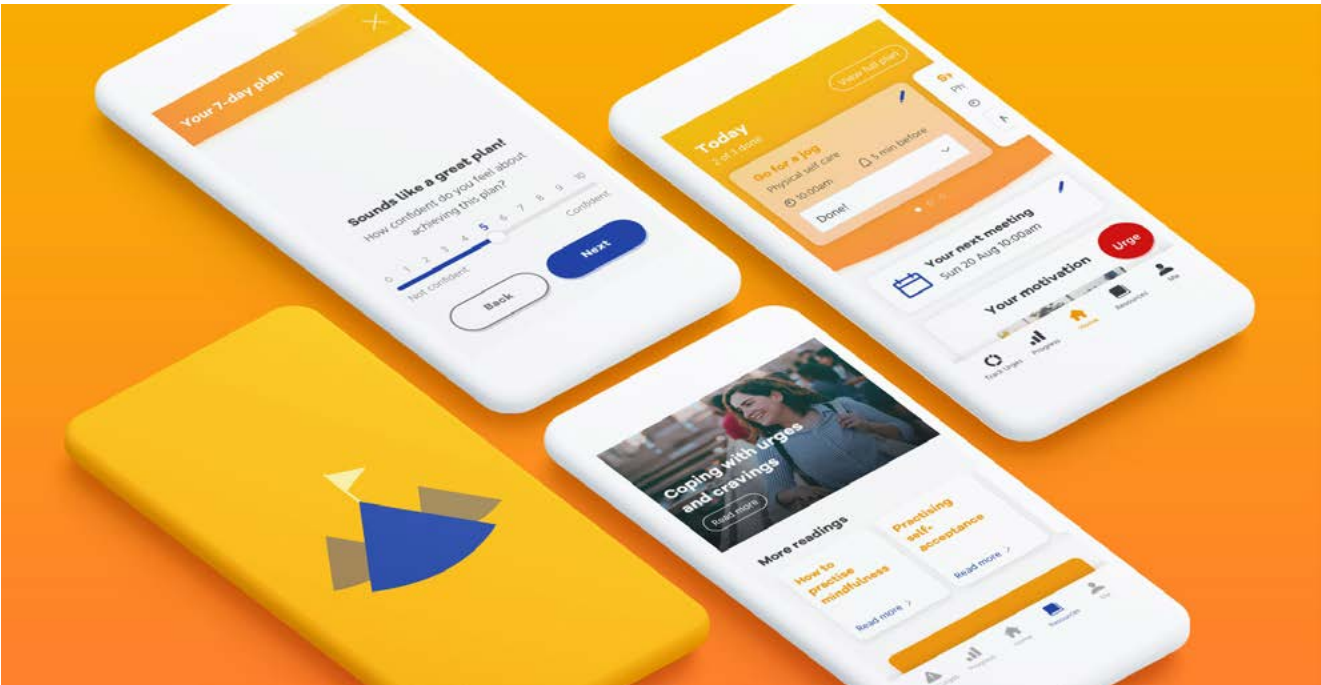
Your 7-day plan

Sounds like a great plan!

How confident do you feel about achieving this plan?

0 1 2 3 4 5 6 7 8 9 10

Not confident

Confident

Back

Next

View full plan

Today

2 of 3 done

Go for a jog

Physical self care

10:00am

5 min before

Done!

Your next meeting

Sun 20 Aug 10:00am

Urge

Your motivation

Track Urges

Progress

Home

Resources

Me

Coping with urges and cravings

Read more

More readings

How to practise mindfulness

Read more

Practising self-acceptance

Read more

Progress

Home

Resources